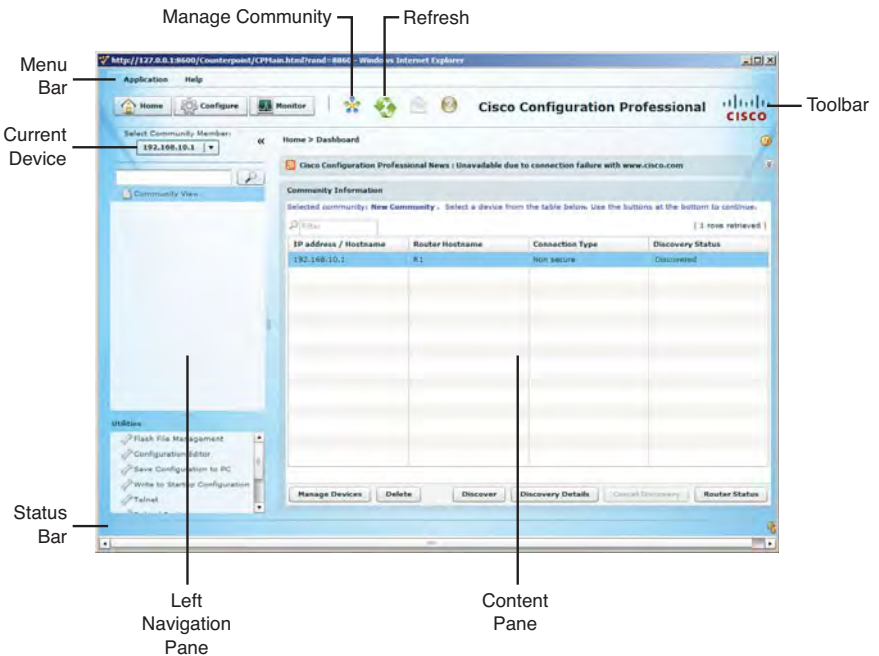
Manage Community

Refresh

Menu Bar

Current Device

Toolbar

Status Bar

Left Navigation Pane

Content Pane

http://127.0.0.1:8600/Counterpoint/CPMain.html?rand=8860 - Windows Internet Explorer

Application Help

Home Configure Monitor

Cisco Configuration Professional

CISCO

Select Community Member:

192.168.10.1

Community View

Home > Dashboard

Cisco Configuration Professional News : Unavailable due to connection failure with www.cisco.com

Community Information

Selected community: New Community . Select a device from the table below. Use the buttons at the bottom to continue.

Filter

1 rows retrieved

| IP address / Hostname | Router Hostname | Connection Type | Discovery Status |
|---|---|---|---|
| 192.168.10.1 | R1 | Non secure | Discovered |

Manage Devices Delete Discover Discovery Details Cancel Discovery Router Status

Utilities

Flash File Management

Configuration Editor

Save Configuration to PC

Write to Startup Configuration

Telnet